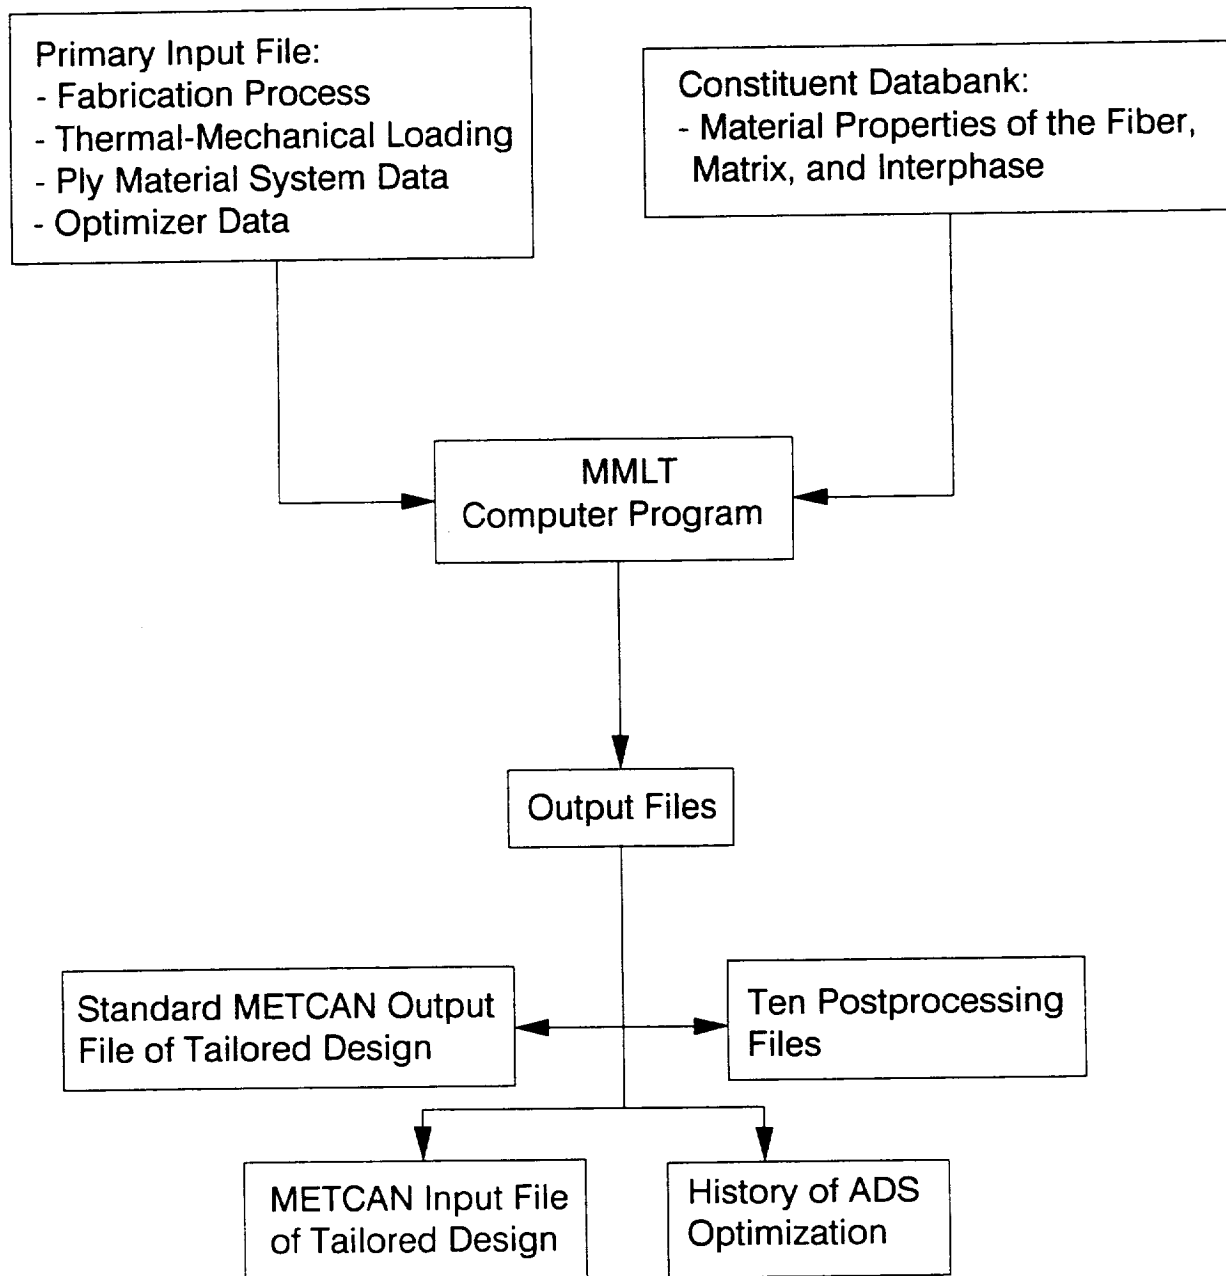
Primary Input File:
- Fabrication Process
- Thermal-Mechanical Loading
- Ply Material System Data
- Optimizer Data

Constituent Databank:
- Material Properties of the Fiber, Matrix, and Interphase

MMLT
Computer Program

Output Files

Standard METCAN Output File of Tailored Design

Ten Postprocessing Files

METCAN Input File of Tailored Design

History of ADS Optimization